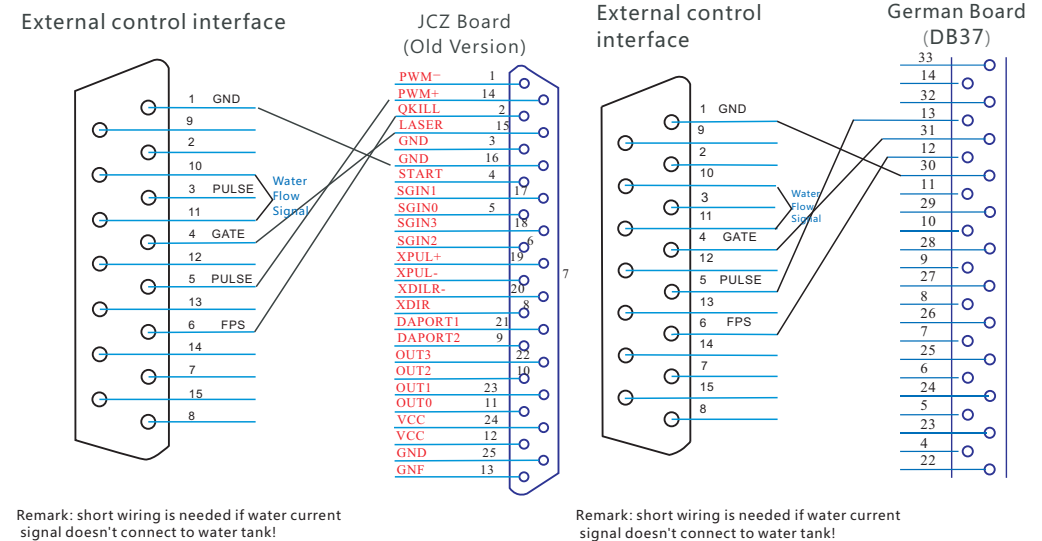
External control interface

1 GND
9
2
10
3 PULSE
11
4 GATE
12
5 PULSE
13
6 FPS
14
7
15
8

Water Flow Signal

JCZ Board (Old Version)

PWM− 1
PWM+ 14
QKILL 2
LASER 15
GND 3
GND 16
START 4
SGIN1 17
SGIN0 5
SGIN3 18
SGIN2 6
XPUL+ 19
XPUL- 7
XDILR- 20
XDIR 8
DAPORT1 21
DAPORT2 9
OUT3 22
OUT2 10
OUT1 23
OUT0 11
VCC 24
VCC 12
GND 25
GNF 13

External control interface

1 GND
9
2
10
3
11
4 GATE
12
5 PULSE
13
6 FPS
14
7
15
8

Water Flow Signal

German Board (DB37)

33
14
32
13
31
12
30
11
29
10
28
9
27
8
26
7
25
6
24
5
23
4
22

Remark: short wiring is needed if water current signal doesn't connect to water tank!

Remark: short wiring is needed if water current signal doesn't connect to water tank!